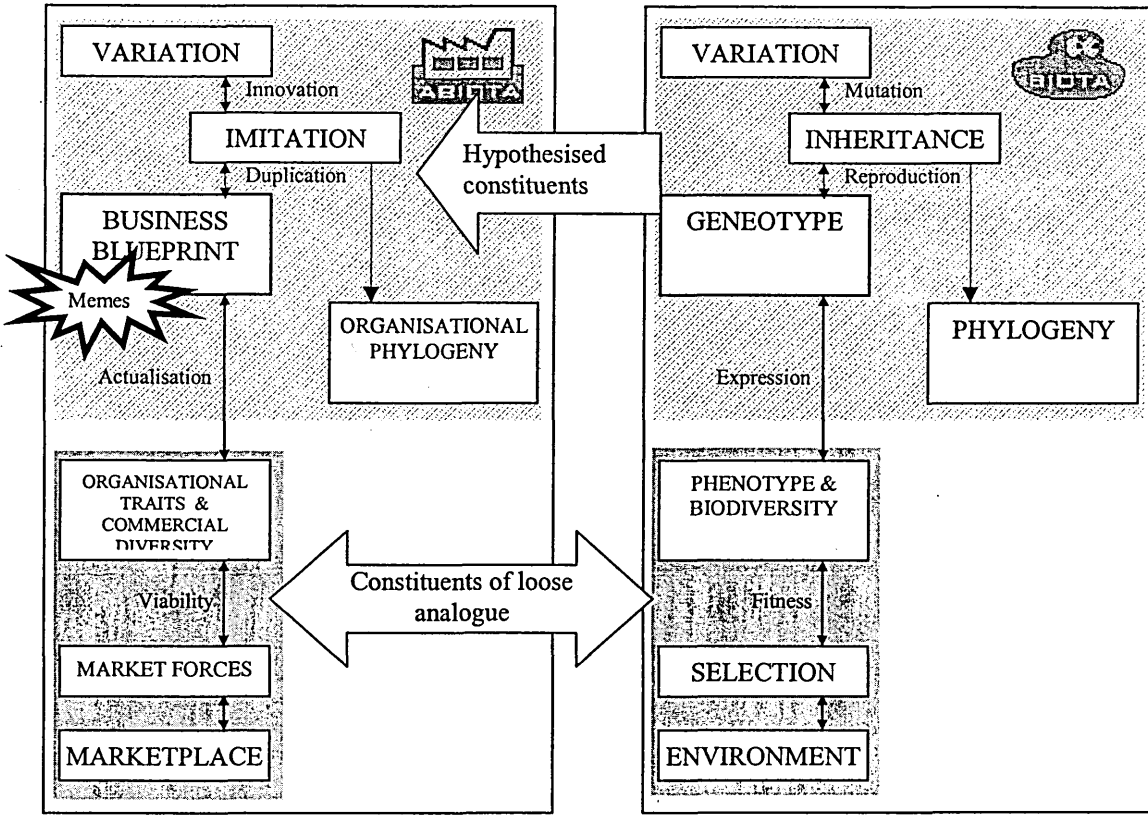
VARIATION

ABIOTA

Innovation

IMITATION

Duplication

BUSINESS BLUEPRINT

Memes

ORGANISATIONAL PHYLOGENY

Actualisation

ORGANISATIONAL TRAITS & COMMERCIAL DIVERSITY

Viability

MARKET FORCES

MARKETPLACE

Hypothesised constituents

Constituents of loose analogue

VARIATION

BIOTA

Mutation

INHERITANCE

Reproduction

GENEOTYPE

PHYLOGENY

Expression

PHENOTYPE & BIODIVERSITY

Fitness

SELECTION

ENVIRONMENT